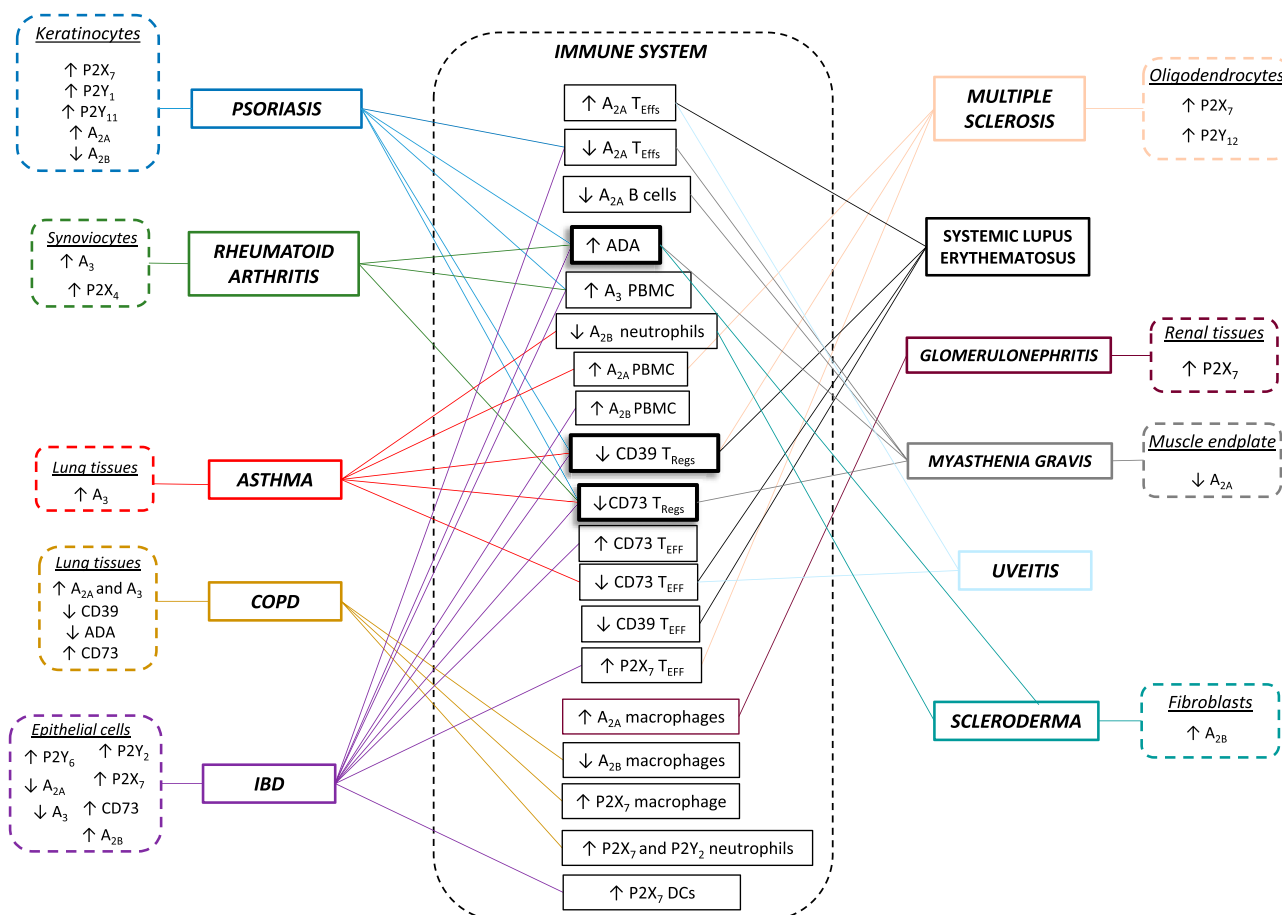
Keratinocytes
↑ $P2X_7$
↑ $P2Y_1$
↑ $P2Y_{11}$
↑ $A_{2A}$
↓ $A_{2B}$

PSORIASIS

Synoviocytes
↑ $A_3$
↑ $P2X_4$

RHEUMATOID ARTHRITIS

Lung tissues
↑ $A_3$

ASTHMA

Lung tissues
↑ $A_{2A}$ and $A_3$
↓ CD39
↓ ADA
↑ CD73

COPD

Epithelial cells
↑ $P2Y_6$
↑ $P2Y_2$
↓ $A_{2A}$
↑ $P2X_7$
↓ $A_3$
↑ CD73
↑ $A_{2B}$

IBD

IMMUNE SYSTEM

↑ $A_{2A}$ $T_{Effs}$
↓ $A_{2A}$ $T_{Effs}$
↓ $A_{2A}$ B cells
↑ ADA
↑ $A_3$ PBMC
↓ $A_{2B}$ neutrophils
↑ $A_{2A}$ PBMC
↑ $A_{2B}$ PBMC
↓ CD39 $T_{Regs}$
↓CD73 $T_{Regs}$
↑ CD73 $T_{EFF}$
↓ CD73 $T_{EFF}$
↓ CD39 $T_{EFF}$
↑ $P2X_7$ $T_{EFF}$
↑ $A_{2A}$ macrophages
↓ $A_{2B}$ macrophages
↑ $P2X_7$ macrophage
↑ $P2X_7$ and $P2Y_2$ neutrophils
↑ $P2X_7$ DCs

MULTIPLE SCLEROSIS

Oligodendrocytes
↑ $P2X_7$
↑ $P2Y_{12}$

SYSTEMIC LUPUS ERYTHEMATOSUS

GLOMERULONEPHRITIS

Renal tissues
↑ $P2X_7$

MYASTHENIA GRAVIS

Muscle endplate
↓ $A_{2A}$

UVEITIS

SCLERODERMA

Fibroblasts
↑ $A_{2B}$